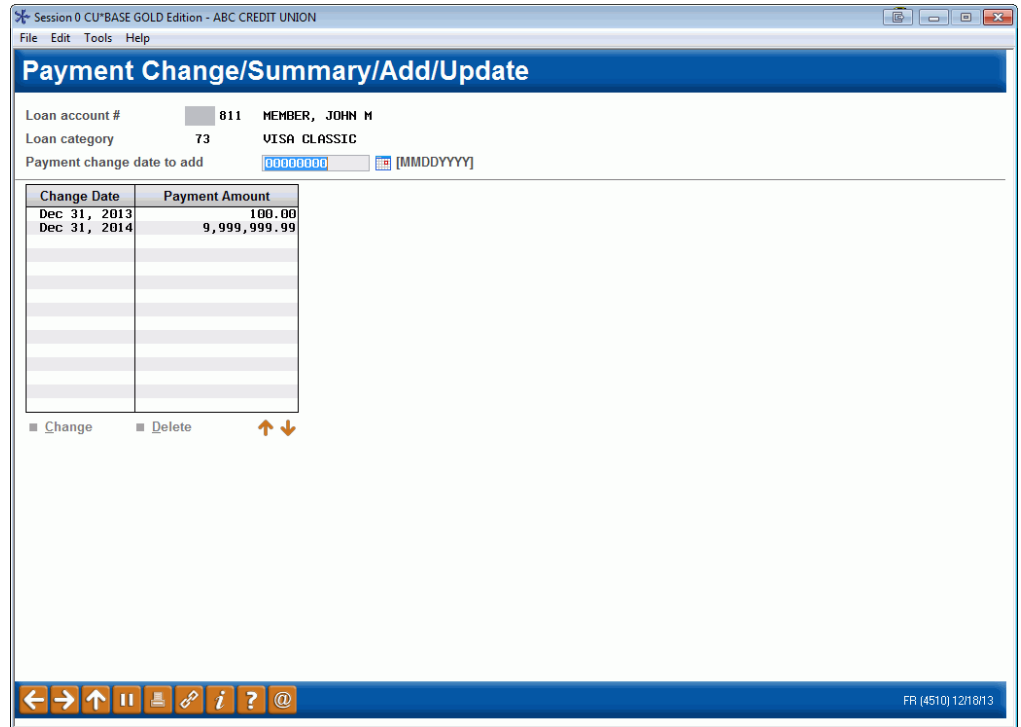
Session 0 CU*BASE GOLD Edition - ABC CREDIT UNION
File Edit Tools Help

Payment Change/Summary/Add/Update

Loan account # 811 MEMBER, JOHN M
Loan category 73 VISA CLASSIC
Payment change date to add 00000000 [MMDDYYYY]

| Change Date | Payment Amount |
|---|---|
| Dec 31, 2013 | 100.00 |
| Dec 31, 2014 | 9,999,999.99 |

Change Delete

FR (4510) 12/18/13